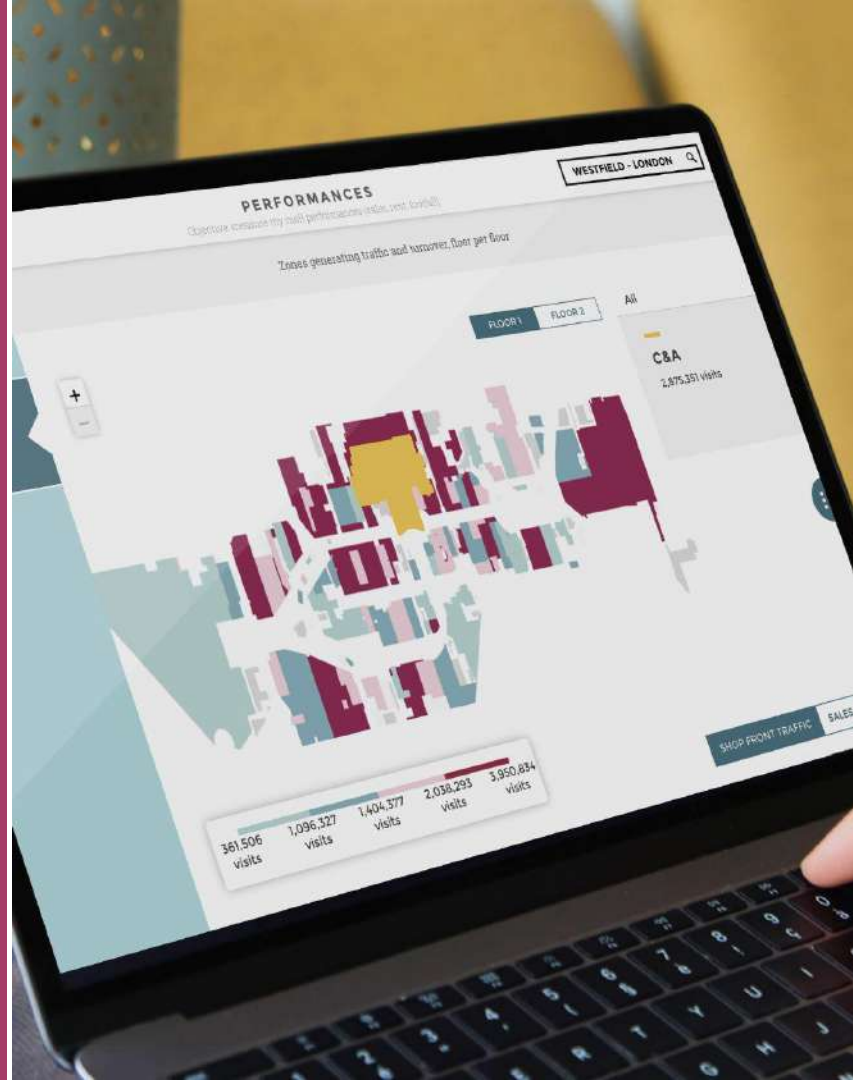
WESTFIELD - LONDON

PERFORMANCES

Overview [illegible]

Zones generating traffic and turnover, floor per floor

FLOOR 1 FLOOR 2

All

C&A

2,875,351 visits

+

−

SHOP FRONT TRAFFIC SALES

361,506 visits 1,096,327 visits 1,404,377 visits 2,038,293 visits 3,950,834 visits